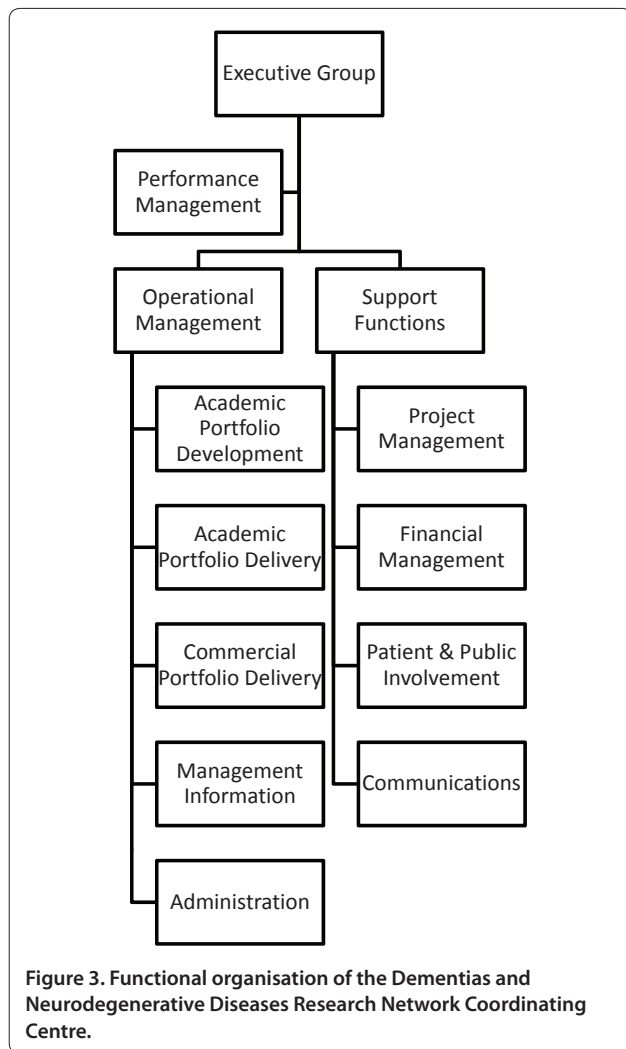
Executive Group

Performance Management

Operational Management

Support Functions

Academic Portfolio Development

Academic Portfolio Delivery

Commercial Portfolio Delivery

Management Information

Administration

Project Management

Financial Management

Patient & Public Involvement

Communications

Figure 3. Functional organisation of the Dementias and Neurodegenerative Diseases Research Network Coordinating Centre.